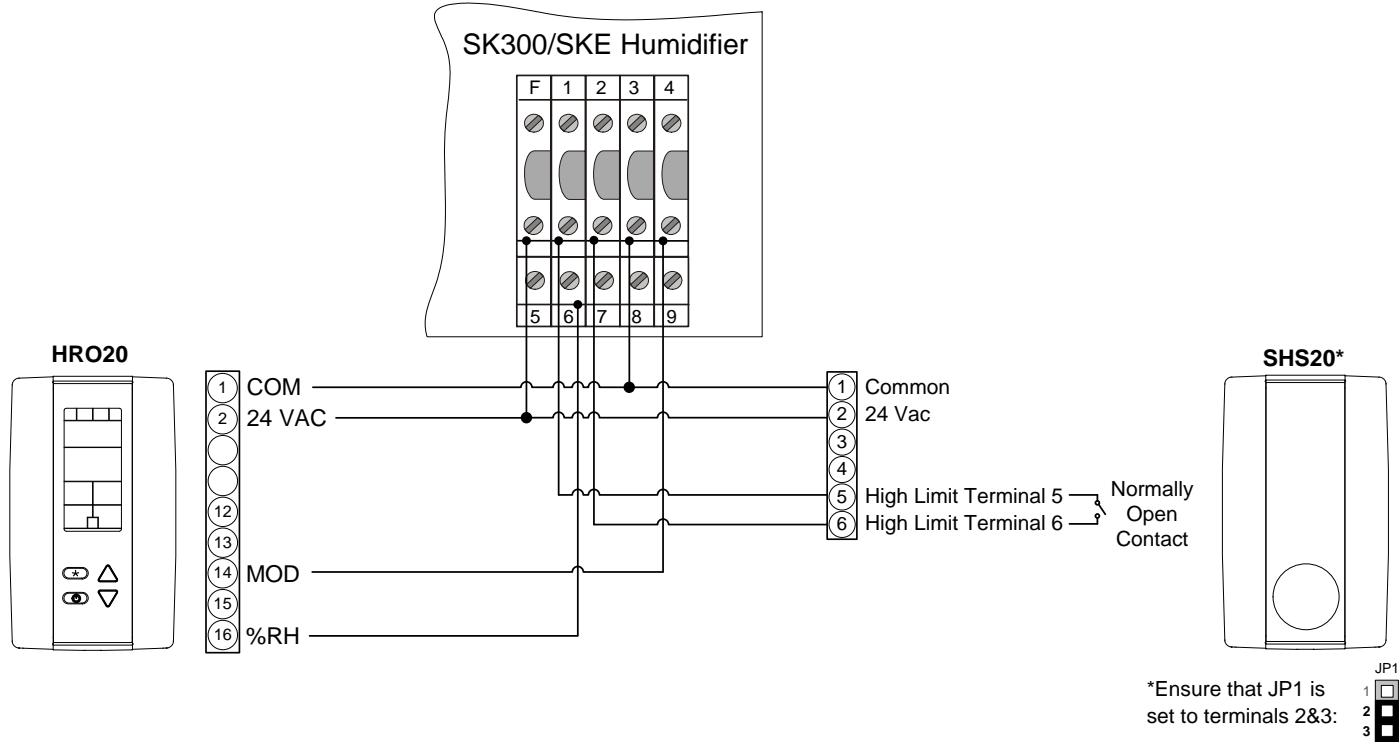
SK300/SKE Humidifier

F 1 2 3 4

5 6 7 8 9

HRO20

1 COM
2 24 VAC
12
13
14 MOD
15
16 %RH

SHS20*

1 Common
2 24 Vac
3
4
5 High Limit Terminal 5
6 High Limit Terminal 6

Normally Open Contact

*Ensure that JP1 is set to terminals 2&3:

JP1
1
2
3